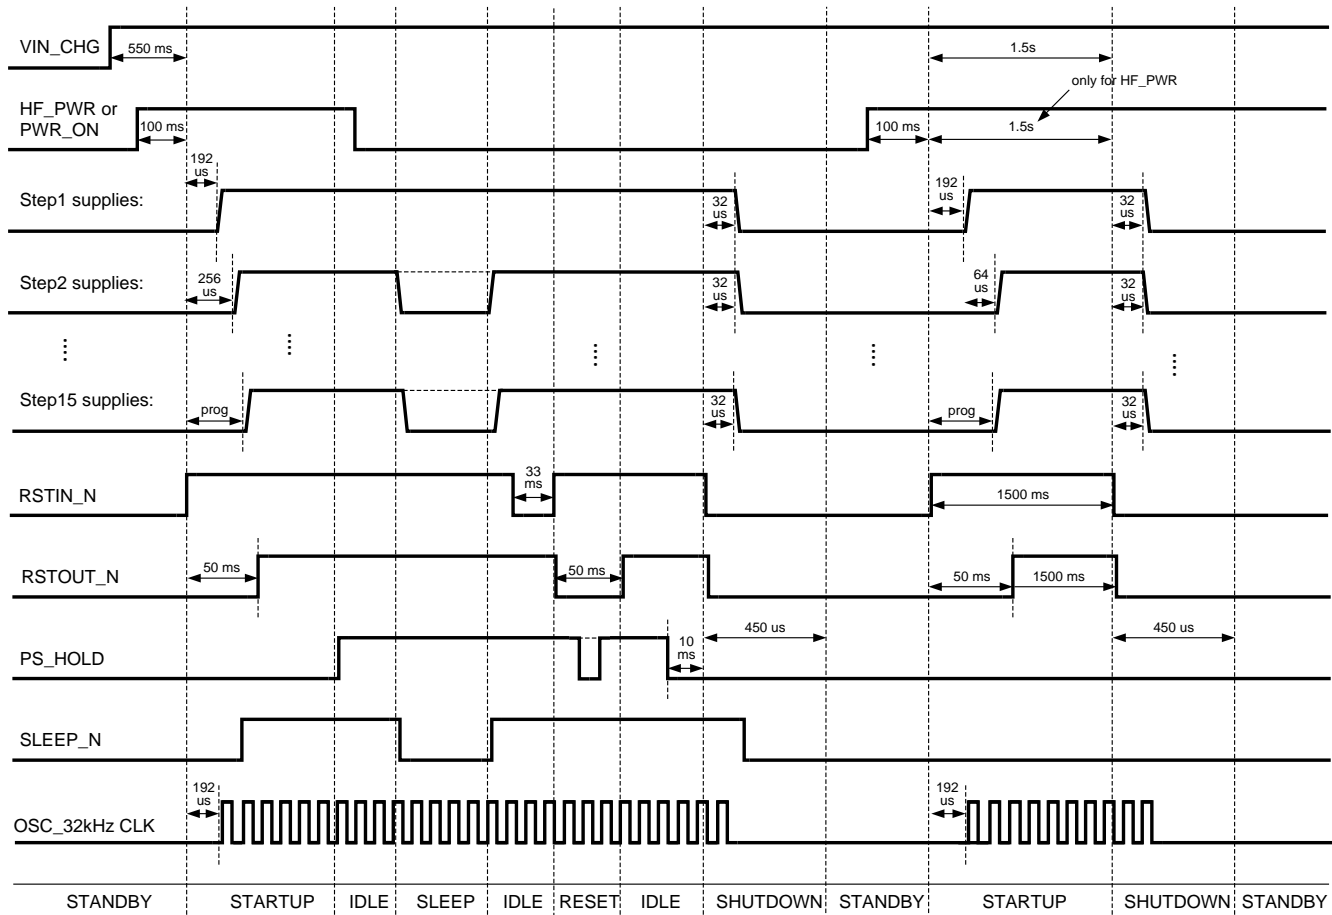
VIN_CHG
550 ms
1.5s
HF_PWR or PWR_ON
100 ms
only for HF_PWR
100 ms
1.5s
192 us
Step1 supplies:
32 us
192 us
32 us
Step2 supplies:
256 us
32 us
64 us
32 us
⋮
⋮
⋮
⋮
⋮
Step15 supplies:
prog
32 us
prog
32 us
RSTIN_N
33 ms
1500 ms
RSTOUT_N
50 ms
50 ms
50 ms
1500 ms
PS_HOLD
10 ms
450 us
450 us
SLEEP_N
192 us
192 us
OSC_32kHz CLK
STANDBY
STARTUP
IDLE
SLEEP
IDLE
RESET
IDLE
SHUTDOWN
STANDBY
STARTUP
SHUTDOWN
STANDBY